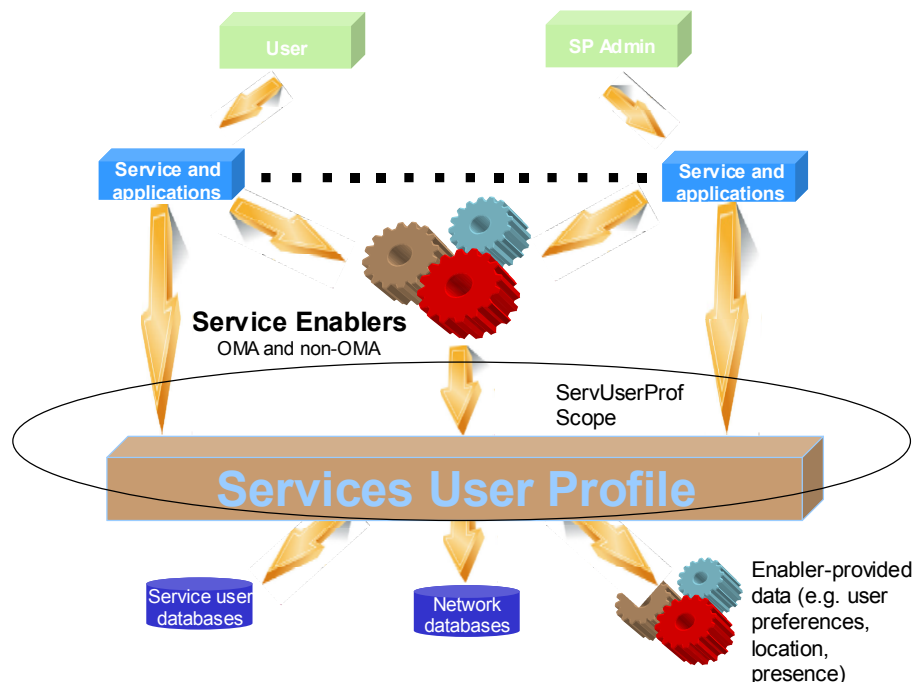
User

SP Admin

Service and applications

Service and applications

Service Enablers
OMA and non-OMA

ServUserProf Scope

Services User Profile

Service user databases

Network databases

Enabler-provided data (e.g. user preferences, location, presence)